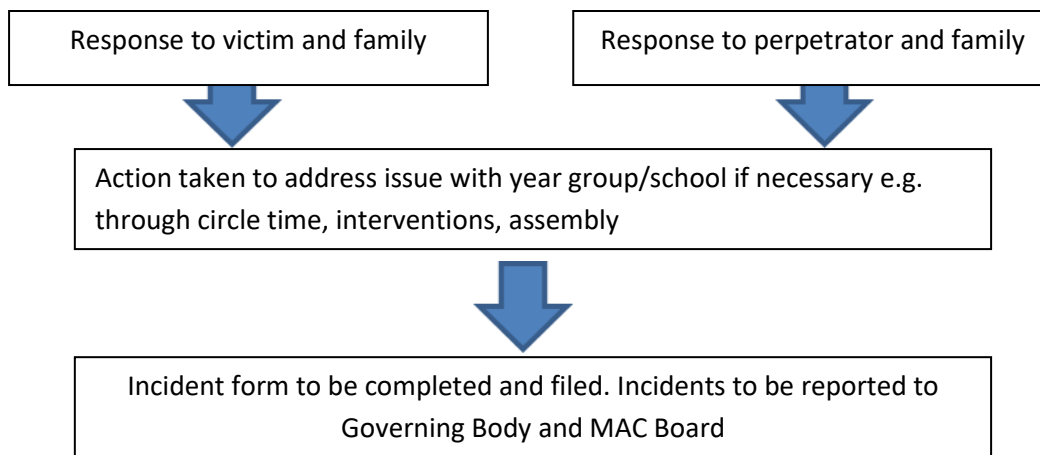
Response to victim and family

Response to perpetrator and family

Action taken to address issue with year group/school if necessary e.g. through circle time, interventions, assembly

Incident form to be completed and filed. Incidents to be reported to Governing Body and MAC Board